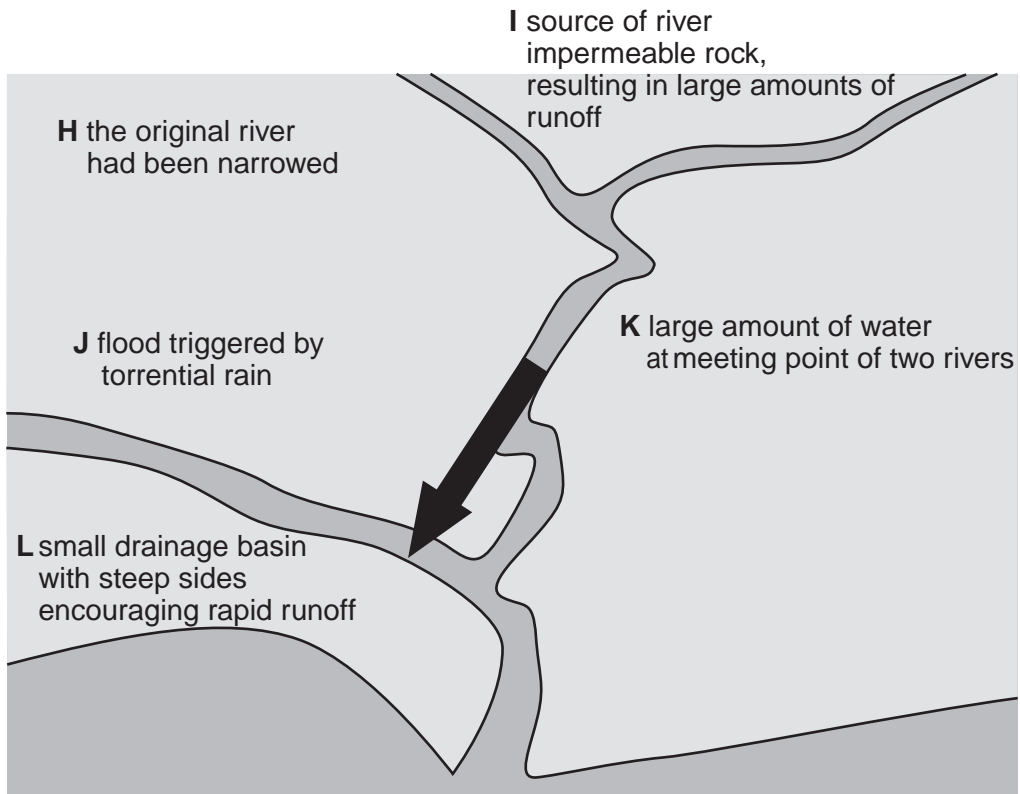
I source of river impermeable rock, resulting in large amounts of runoff

H the original river had been narrowed

J flood triggered by torrential rain

K large amount of water at meeting point of two rivers

L small drainage basin with steep sides encouraging rapid runoff